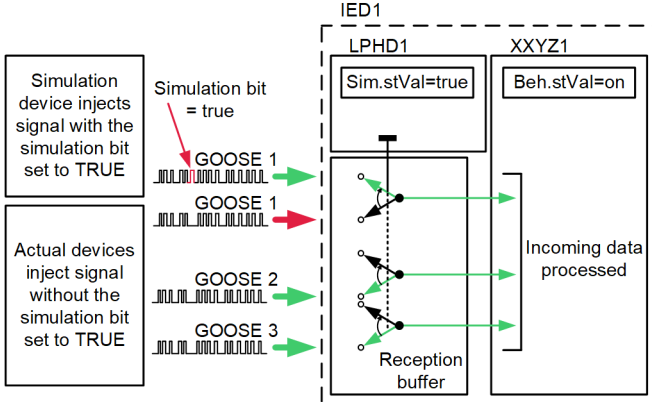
IED1

LPHD1

XXYZ1

Simulation device injects signal with the simulation bit set to TRUE

Simulation bit = true

Sim.stVal=true

Beh.stVal=on

GOOSE 1

GOOSE 1

Actual devices inject signal without the simulation bit set to TRUE

GOOSE 2

GOOSE 3

Incoming data processed

Reception buffer